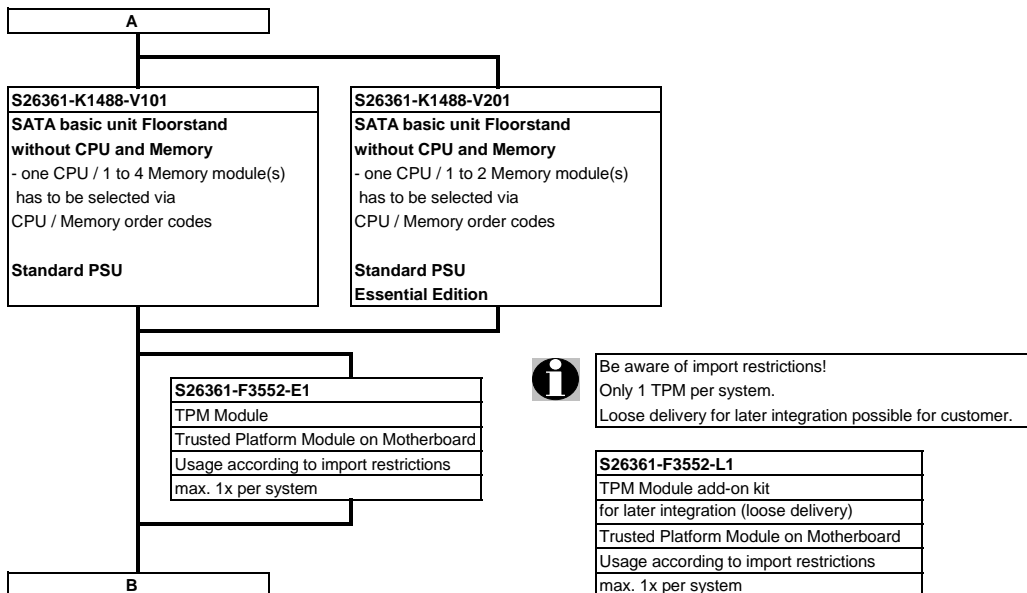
A

S26361-K1488-V101
SATA basic unit Floorstand
without CPU and Memory
- one CPU / 1 to 4 Memory module(s) has to be selected via CPU / Memory order codes

Standard PSU

S26361-K1488-V201
SATA basic unit Floorstand
without CPU and Memory
- one CPU / 1 to 2 Memory module(s) has to be selected via CPU / Memory order codes

Standard PSU
Essential Edition

S26361-F3552-E1
TPM Module
Trusted Platform Module on Motherboard
Usage according to import restrictions
max. 1x per system

Be aware of import restrictions!
Only 1 TPM per system.
Loose delivery for later integration possible for customer.

S26361-F3552-L1
TPM Module add-on kit
for later integration (loose delivery)
Trusted Platform Module on Motherboard
Usage according to import restrictions
max. 1x per system

B